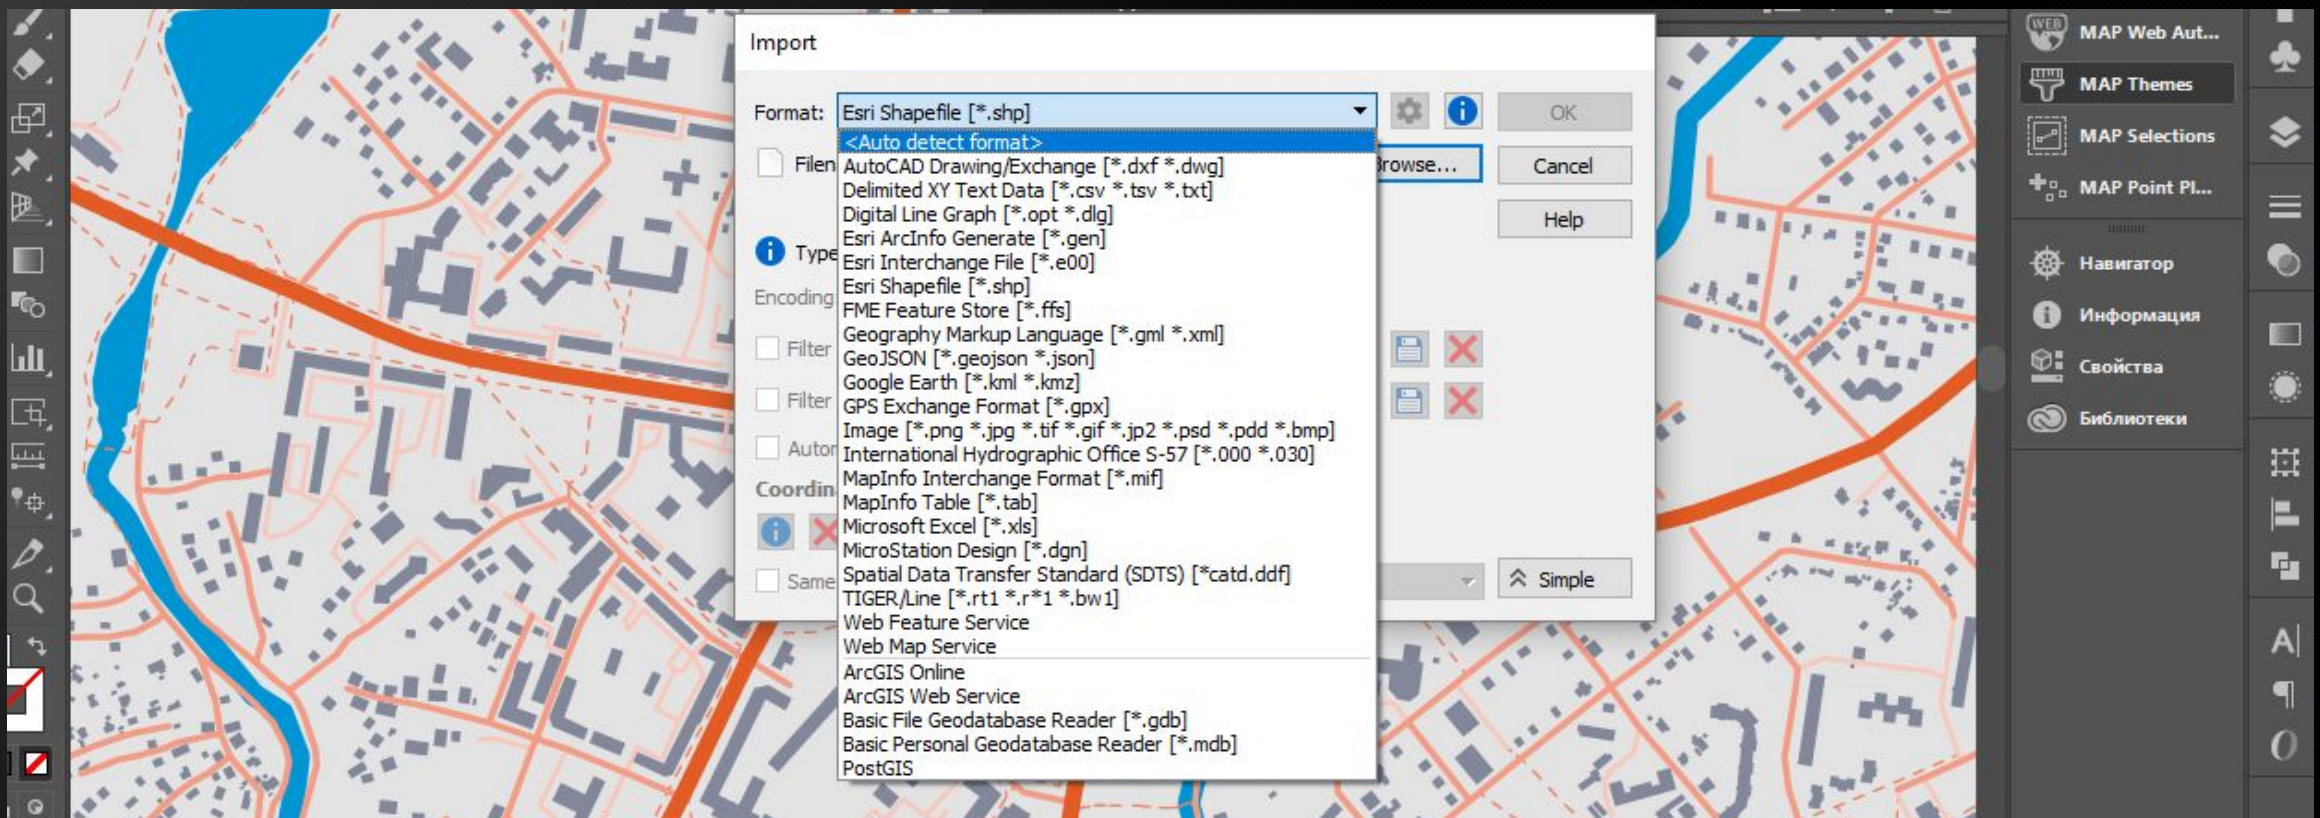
Import

Format: Esri Shapefile [*.shp]

OK

Filen

Browse...

Cancel

Help

Type

Encoding

Filter

Filter

Autor

Coordin

Same

Simple

<Auto detect format>
AutoCAD Drawing/Exchange [*.dxf *.dwg]
Delimited XY Text Data [*.csv *.tsv *.txt]
Digital Line Graph [*.opt *.dlg]
Esri ArcInfo Generate [*.gen]
Esri Interchange File [*.e00]
Esri Shapefile [*.shp]
FME Feature Store [*.ffs]
Geography Markup Language [*.gml *.xml]
GeoJSON [*.geojson *.json]
Google Earth [*.kml *.kmz]
GPS Exchange Format [*.gpx]
Image [*.png *.jpg *.tif *.gif *.jp2 *.psd *.pdd *.bmp]
International Hydrographic Office S-57 [*.000 *.030]
MapInfo Interchange Format [*.mif]
MapInfo Table [*.tab]
Microsoft Excel [*.xls]
MicroStation Design [*.dgn]
Spatial Data Transfer Standard (SDTS) [*catd.ddf]
TIGER/Line [*.rt1 *.r*1 *.bw1]
Web Feature Service
Web Map Service
ArcGIS Online
ArcGIS Web Service
Basic File Geodatabase Reader [*.gdb]
Basic Personal Geodatabase Reader [*.mdb]
PostGIS

MAP Web Aut...
MAP Themes
MAP Selections
MAP Point Pl...
Навигатор
Информация
Свойства
Библиотеки